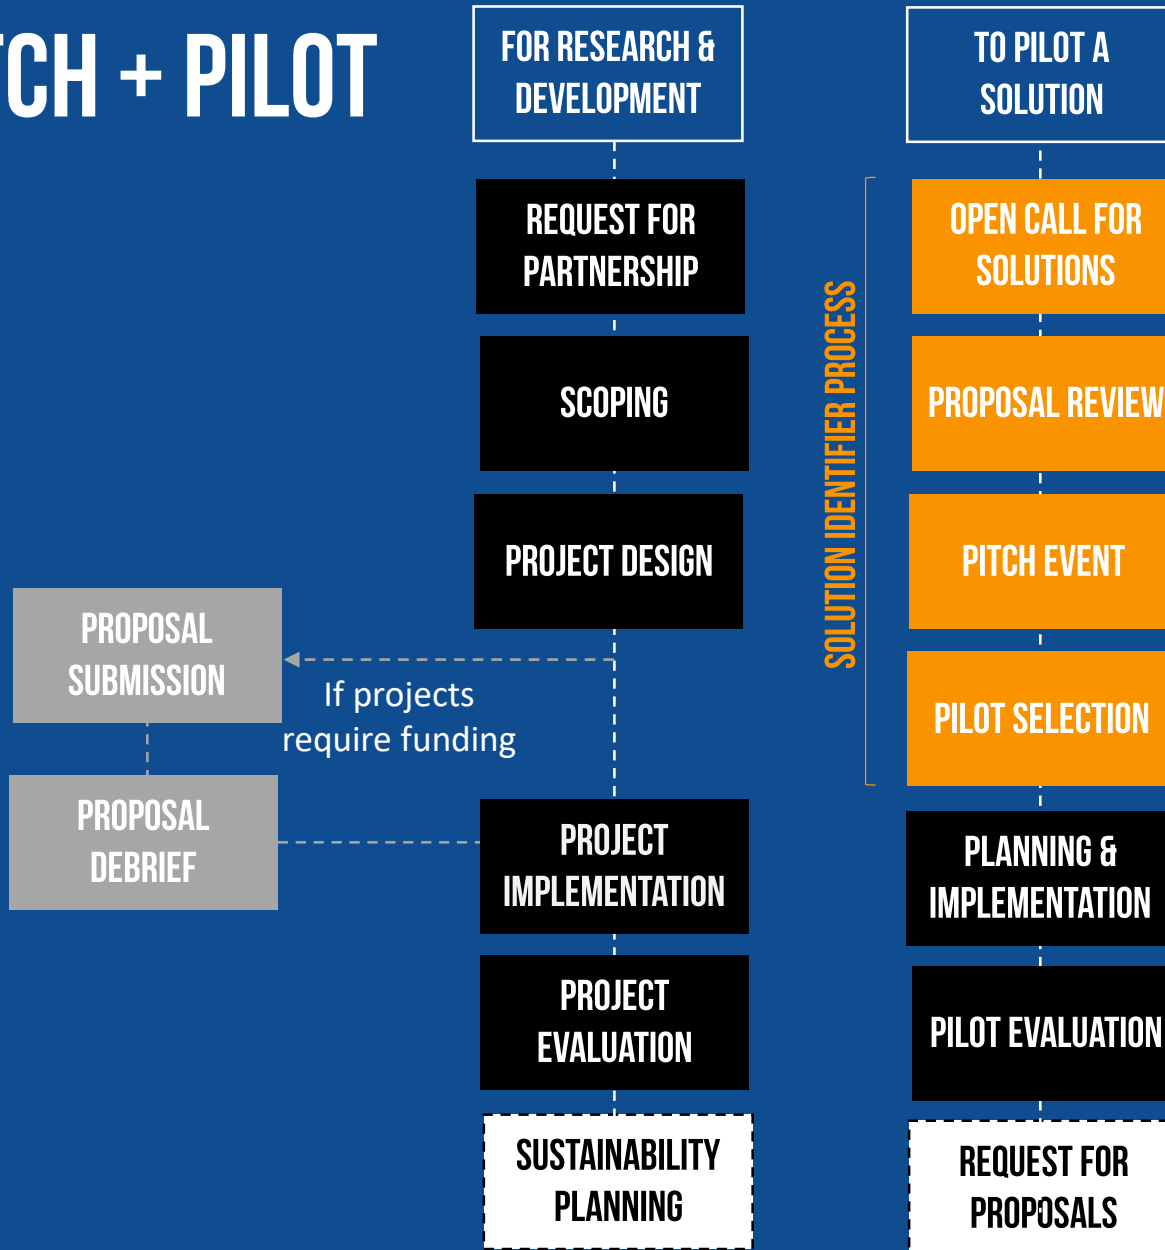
CH + PILOT

FOR RESEARCH & DEVELOPMENT

REQUEST FOR PARTNERSHIP

SCOPING

PROJECT DESIGN

PROPOSAL SUBMISSION

If projects require funding

PROPOSAL DEBRIEF

PROJECT IMPLEMENTATION

PROJECT EVALUATION

SUSTAINABILITY PLANNING

SOLUTION IDENTIFIER PROCESS

TO PILOT A SOLUTION

OPEN CALL FOR SOLUTIONS

PROPOSAL REVIEW

PITCH EVENT

PILOT SELECTION

PLANNING & IMPLEMENTATION

PILOT EVALUATION

REQUEST FOR PROPOSALS